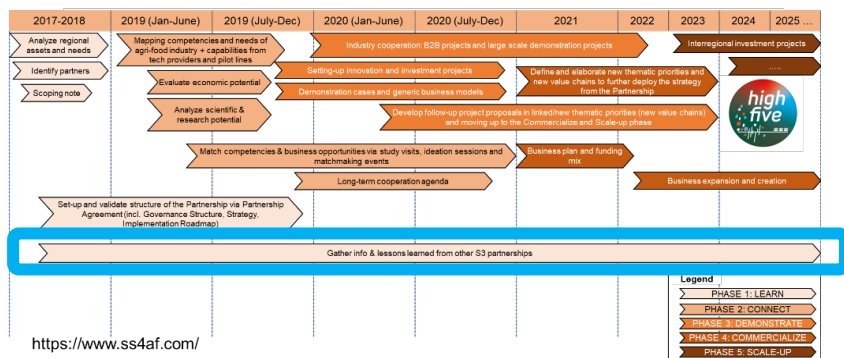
| 2017-2018 | 2019 (Jan-June) | 2019 (July-Dec) | 2020 (Jan-June) | 2020 (July-Dec) | 2021 | 2022 | 2023 | 2024 | 2025 ... |
|---|---|---|---|---|---|---|---|---|---|

Analyze regional assets and needs

Identify partners

Scoping note

Mapping competencies and needs of agri-food industry + capabilities from tech providers and pilot lines

Evaluate economic potential

Analyze scientific & research potential

Industry cooperation: B2B projects and large scale demonstration projects

Interregional investment projects

Setting-up innovation and investment projects

Demonstration cases and generic business models

Define and elaborate new thematic priorities and new value chains to further deploy the strategy from the Partnership

.....

high five

Develop follow-up project proposals in linked/new thematic priorities (new value chains) and moving up to the Commercialize and Scale-up phase

Match competencies & business opportunities via study visits, ideation sessions and matchmaking events

Business plan and funding mix

Long-term cooperation agenda

Business expansion and creation

Set-up and validate structure of the Partnership via Partnership Agreement (incl. Governance Structure, Strategy, Implementation Roadmap)

Gather info & lessons learned from other S3 partnerships

Legend
PHASE 1: LEARN
PHASE 2: CONNECT
PHASE 3: DEMONSTRATE
PHASE 4: COMMERCIALIZE
PHASE 5: SCALE-UP

https://www.ss4af.com/